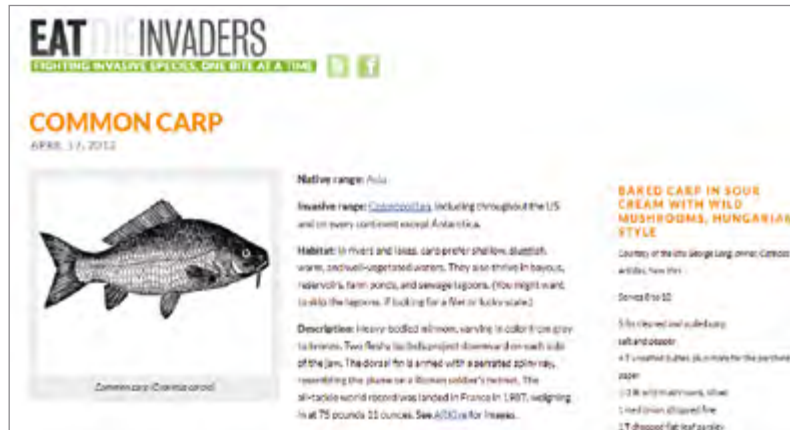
EAT THE INVADERS
FIGHTING INVASIVE SPECIES, ONE BITE AT A TIME

COMMON CARP
APRIL 17, 2012

Common carp (Cyprinus carpio)

Native range: Asia

Invasive range: Cosmopolitan, including throughout the US and on every continent except Antarctica.

Habitat: In rivers and lakes, carp prefer shallow, sluggish, warm, and well-vegetated waters. They also thrive in bayous, reservoirs, farm ponds, and sewage lagoons. (You might want to skip the lagoons, if looking for a filet or lucky scale.)

Description: Heavy-bodied minnow, varying in color from gray to bronze. Two fleshy barbels project downward on each side of the jaw. The dorsal fin is armed with a serrated spiny ray, resembling the plume on a Roman soldier's helmet. The all-tackle world record was landed in France in 1987, weighing in at 75 pounds 11 ounces. See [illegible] for images.

BAKED CARP IN SOUR CREAM WITH WILD MUSHROOMS, HUNGARIAN STYLE

Courtesy of the late George Lang, owner, Café des Artistes, New York

Serves 8 to 10

5 lbs cleaned and scaled carp
salt and pepper
4 T unsalted butter, plus more for the parchment paper
1/2 lb wild mushrooms, sliced
1 med onion, chopped fine
1 T chopped flat leaf parsley